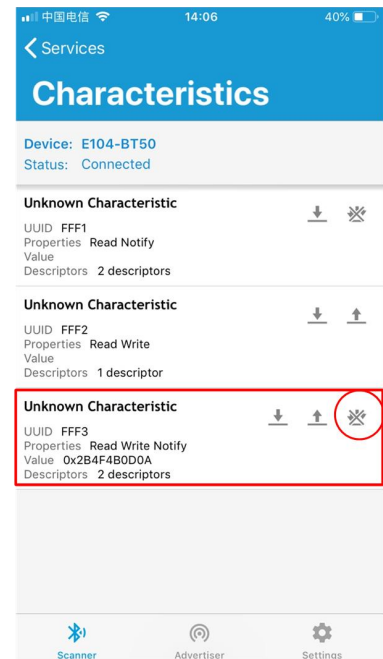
中国电信 14:06 40%

Services

Characteristics

Device: E104-BT50
Status: Connected

Unknown Characteristic
UUID FFF1
Properties Read Notify
Value
Descriptors 2 descriptors

Unknown Characteristic
UUID FFF2
Properties Read Write
Value
Descriptors 1 descriptor

Unknown Characteristic
UUID FFF3
Properties Read Write Notify
Value 0x2B4F4B0D0A
Descriptors 2 descriptors

Scanner
Advertiser
Settings